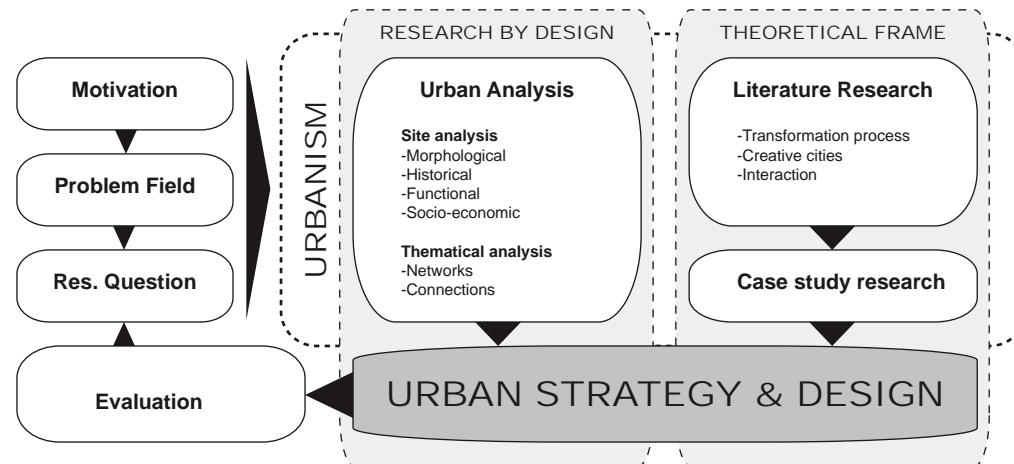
Motivation

Problem Field

Res. Question

Evaluation

URBANISM

RESEARCH BY DESIGN

Urban Analysis

Site analysis
-Morphological
-Historical
-Functional
-Socio-economic

Thematical analysis
-Networks
-Connections

THEORETICAL FRAME

Literature Research

-Transformation process
-Creative cities
-Interaction

Case study research

URBAN STRATEGY & DESIGN